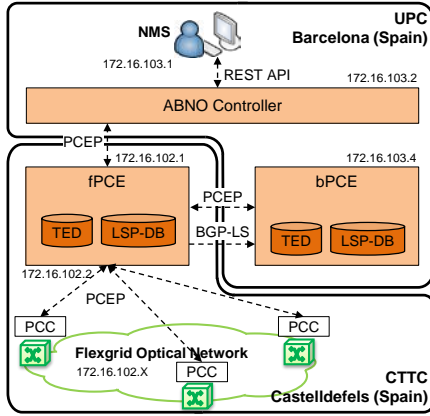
NMS

UPC
Barcelona (Spain)

172.16.103.1

REST API

172.16.103.2

ABNO Controller

PCEP

172.16.102.1

172.16.103.4

fPCE

PCEP

bPCE

TED

LSP-DB

BGP-LS

TED

LSP-DB

172.16.102.2

PCEP

PCC

PCC

Flexgrid Optical Network

172.16.102.X

PCC

CTTC
Castelldefels (Spain)